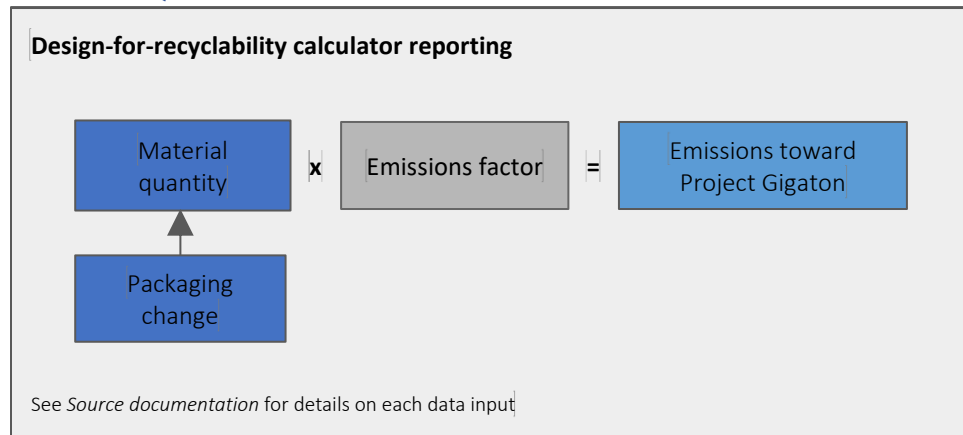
**Design-for-recyclability calculator reporting**

Material quantity

x

Emissions factor

=

Emissions toward Project Gigaton

Packaging change

See *Source documentation* for details on each data input